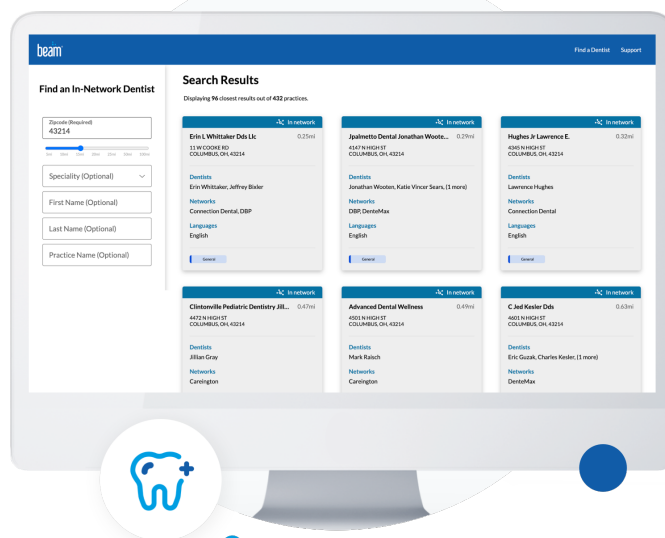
beam

Find a Dentist Support

Find an In-Network Dentist

Zipcode (Required)
43214

Speciality (Optional)

First Name (Optional)

Last Name (Optional)

Practice Name (Optional)

Search Results

Displaying 96 closest results out of 432 practices.

In network
Erin L Whittaker Dds Llc 0.25mi
11 W COOKE RD
COLUMBUS, OH, 43214
Dentists
Erin Whittaker, Jeffrey Bixler
Networks
Connection Dental, DBP
Languages
English
General

In network
Jpalmetto Dental Jonathan Woote... 0.29mi
4147 N HIGH ST
COLUMBUS, OH, 43214
Dentists
Jonathan Wooten, Katie Vincer Sears, (1 more)
Networks
DBP, DenteMax
Languages
English
General

In network
Hughes Jr Lawrence E. 0.32mi
4345 N HIGH ST
COLUMBUS, OH, 43214
Dentists
Lawrence Hughes
Networks
Connection Dental
Languages
English
General

In network
Clintonville Pediatric Dentistry Jill... 0.47mi
4472 N HIGH ST
COLUMBUS, OH, 43214
Dentists
Jillian Gray
Networks
Careington

In network
Advanced Dental Wellness 0.49mi
4501 N HIGH ST
COLUMBUS, OH, 43214
Dentists
Mark Raisch
Networks
Careington

In network
C Jed Kesler Dds 0.63mi
4601 N HIGH ST
COLUMBUS, OH, 43214
Dentists
Eric Guzak, Charles Kesler, (1 more)
Networks
DenteMax